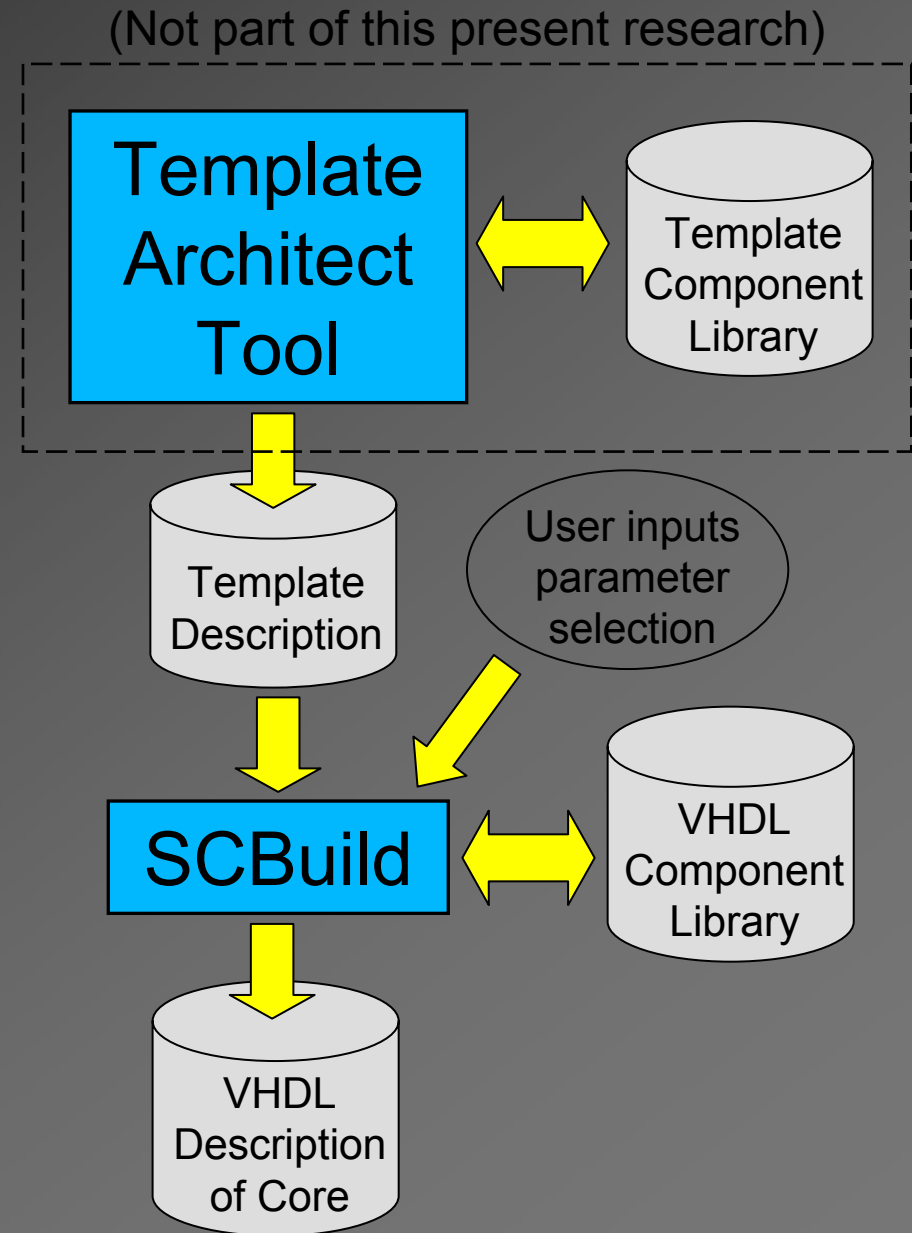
(Not part of this present research)

Template Architect Tool

Template Component Library

Template Description

User inputs parameter selection

SCBuild

VHDL Component Library

VHDL Description of Core